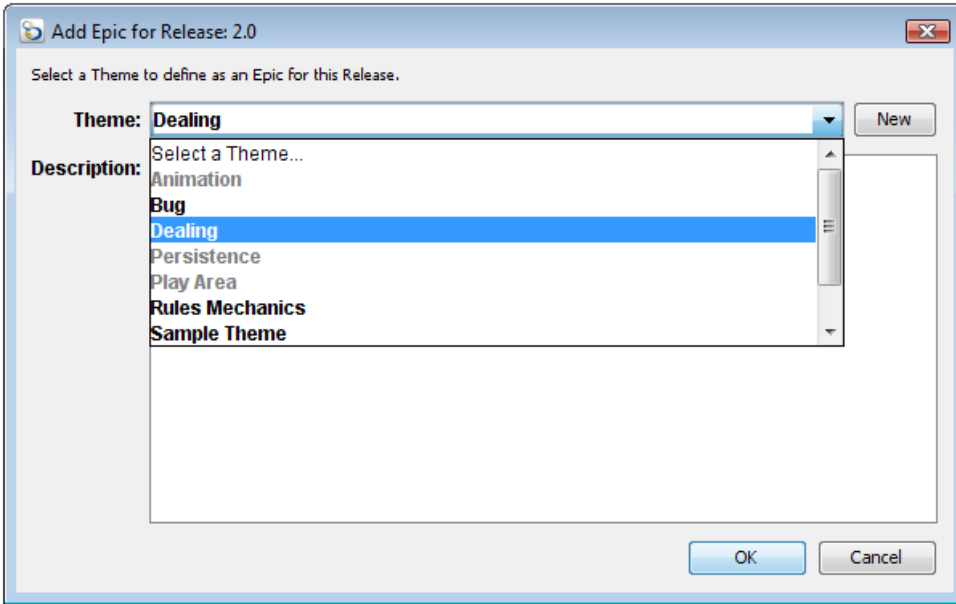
Add Epic for Release: 2.0

Select a Theme to define as an Epic for this Release.

Theme: Dealing

New

Description:

Select a Theme...
Animation
Bug
Dealing
Persistence
Play Area
Rules Mechanics
Sample Theme

OK

Cancel